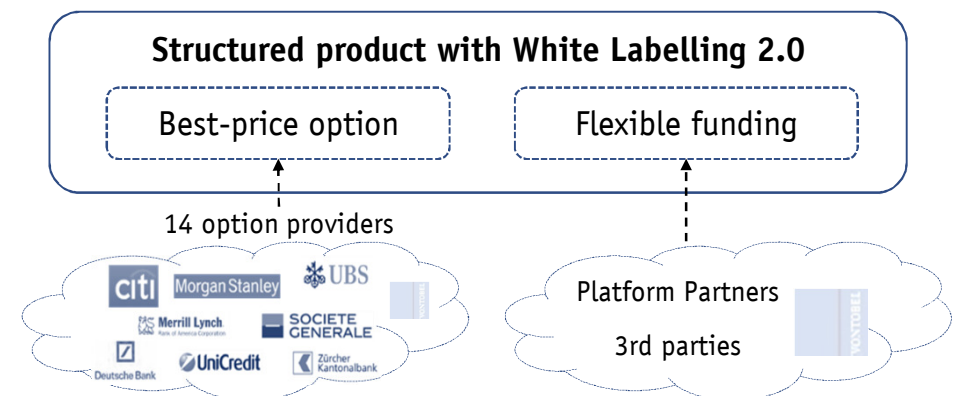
Structured product with White Labelling 2.0

Best-price option

Flexible funding

14 option providers

citi
Morgan Stanley
UBS
VONTOBEL
Merrill Lynch
Bank of America Corporation
SOCIETE GENERALE
Deutsche Bank
UniCredit
Zürcher Kantonalbank

Platform Partners

3rd parties

VONTOBEL